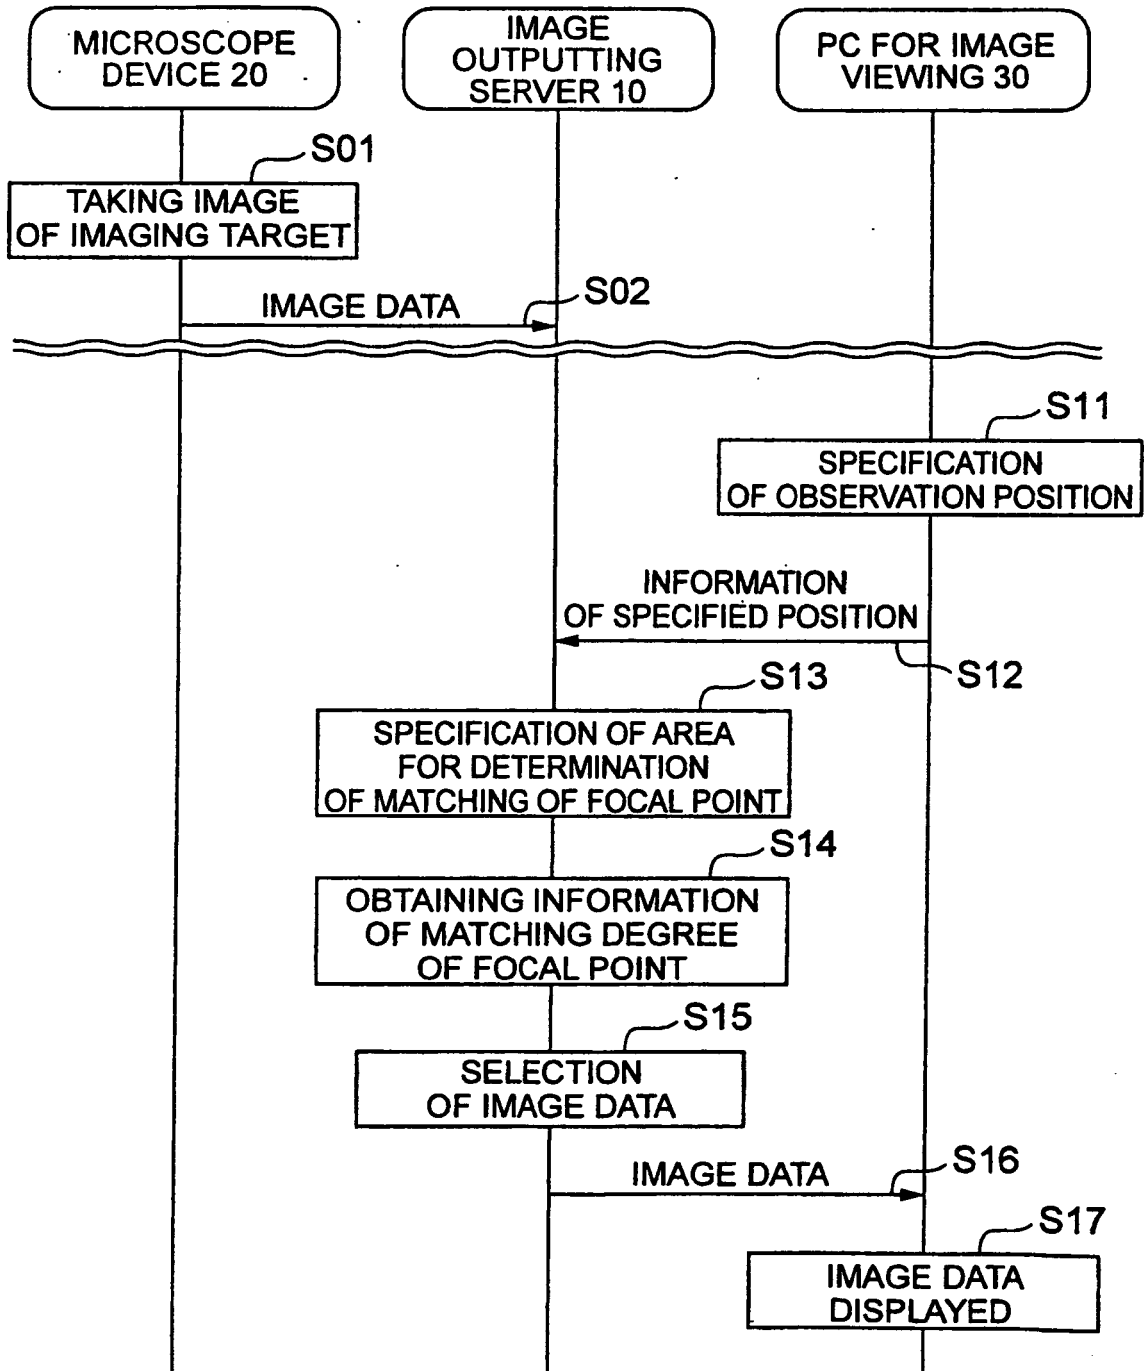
MICROSCOPE DEVICE 20

IMAGE OUTPUTTING SERVER 10

PC FOR IMAGE VIEWING 30

S01

TAKING IMAGE OF IMAGING TARGET

IMAGE DATA

S02

S11

SPECIFICATION OF OBSERVATION POSITION

INFORMATION OF SPECIFIED POSITION

S12

S13

SPECIFICATION OF AREA FOR DETERMINATION OF MATCHING OF FOCAL POINT

S14

OBTAINING INFORMATION OF MATCHING DEGREE OF FOCAL POINT

S15

SELECTION OF IMAGE DATA

IMAGE DATA

S16

S17

IMAGE DATA DISPLAYED